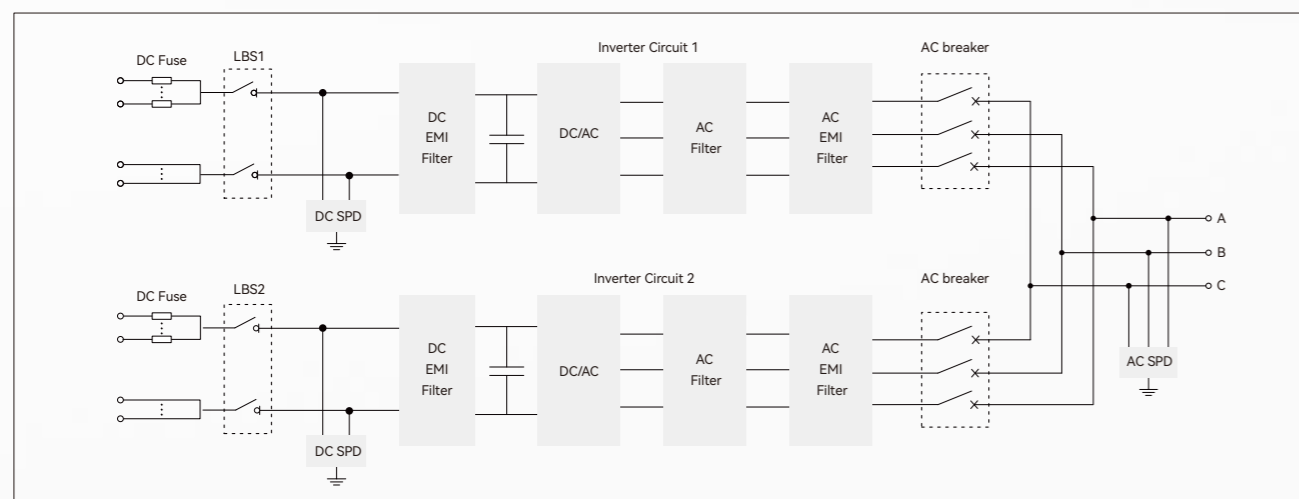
DC Fuse
LBS1
Inverter Circuit 1
AC breaker
DC EMI Filter
DC/AC
AC Filter
AC EMI Filter
DC SPD
A
B
C
DC Fuse
LBS2
Inverter Circuit 2
AC breaker
DC EMI Filter
DC/AC
AC Filter
AC EMI Filter
AC SPD
DC SPD